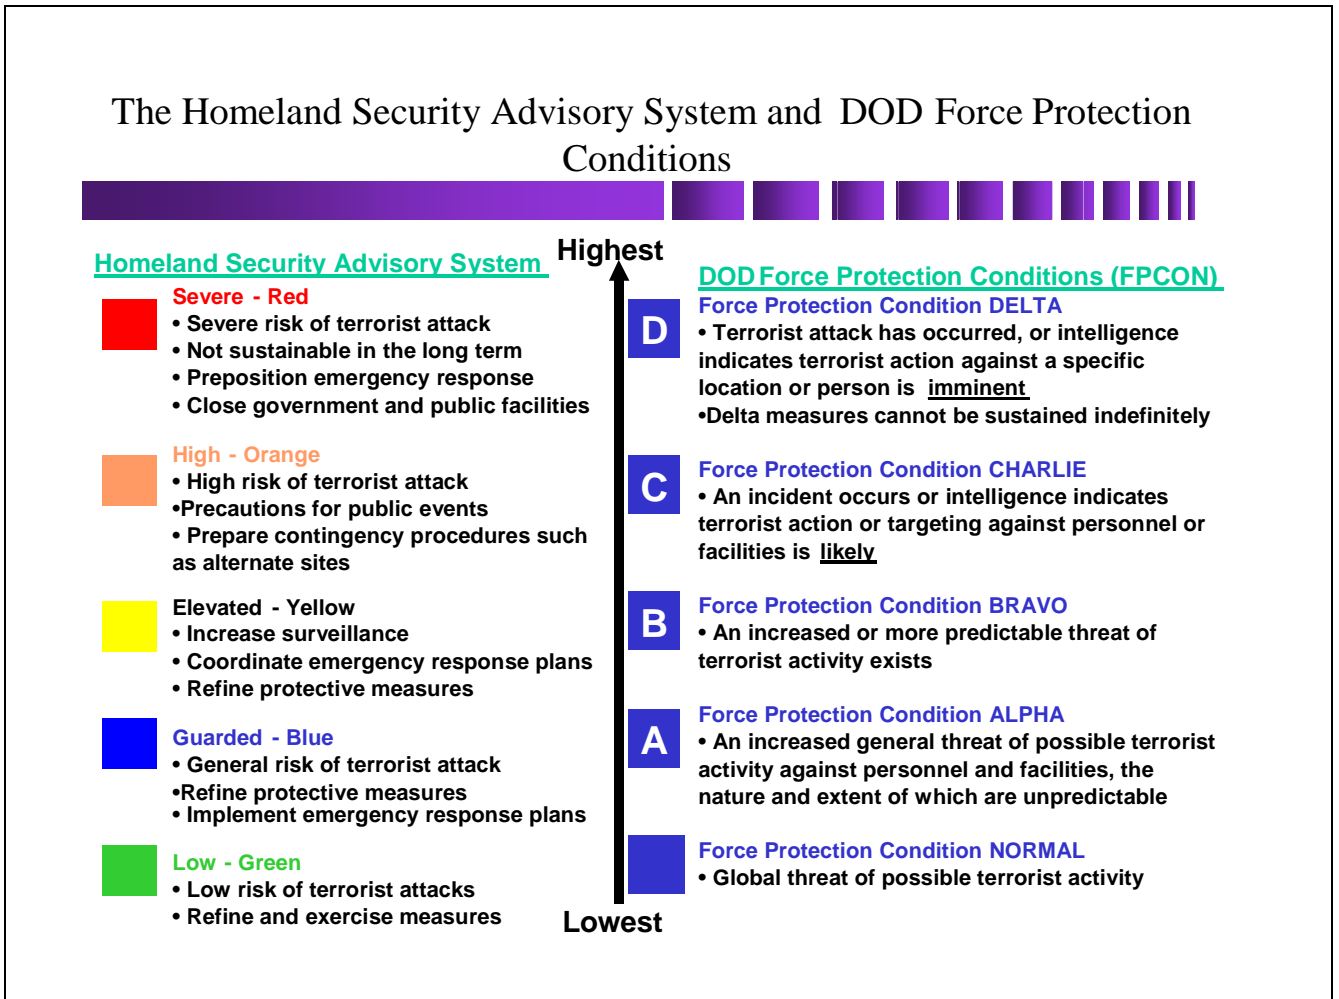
The Homeland Security Advisory System and DOD Force Protection Conditions

Homeland Security Advisory System

Severe - Red
• Severe risk of terrorist attack
• Not sustainable in the long term
• Preposition emergency response
• Close government and public facilities

High - Orange
• High risk of terrorist attack
•Precautions for public events
• Prepare contingency procedures such as alternate sites

Elevated - Yellow
• Increase surveillance
• Coordinate emergency response plans
• Refine protective measures

Guarded - Blue
• General risk of terrorist attack
•Refine protective measures
• Implement emergency response plans

Low - Green
• Low risk of terrorist attacks
• Refine and exercise measures

Highest

Lowest

DOD Force Protection Conditions (FPCON)

D
Force Protection Condition DELTA
• Terrorist attack has occurred, or intelligence indicates terrorist action against a specific location or person is imminent
•Delta measures cannot be sustained indefinitely

C
Force Protection Condition CHARLIE
• An incident occurs or intelligence indicates terrorist action or targeting against personnel or facilities is likely

B
Force Protection Condition BRAVO
• An increased or more predictable threat of terrorist activity exists

A
Force Protection Condition ALPHA
• An increased general threat of possible terrorist activity against personnel and facilities, the nature and extent of which are unpredictable

Force Protection Condition NORMAL
• Global threat of possible terrorist activity